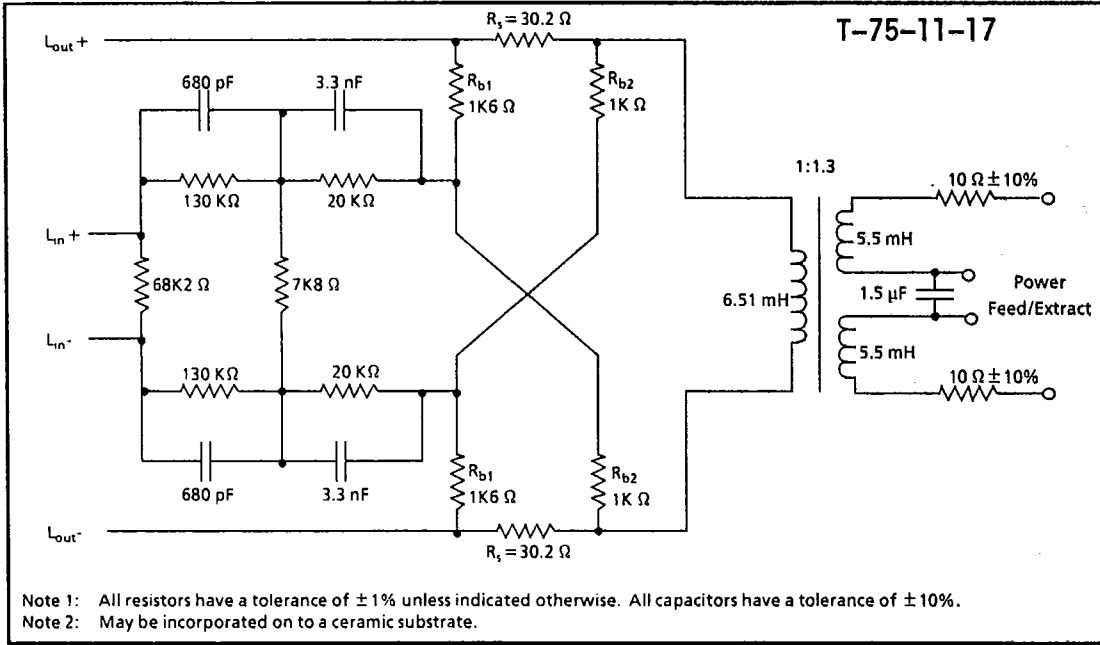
T-75-11-17

$L_{out}+$

$R_s = 30.2\ \Omega$

680 pF

3.3 nF

$R_{b1}$ 1K6 Ω

$R_{b2}$ 1K Ω

130 KΩ

20 KΩ

$L_{in}+$

68K2 Ω

7K8 Ω

$L_{in}-$

130 KΩ

20 KΩ

680 pF

3.3 nF

$R_{b1}$ 1K6 Ω

$R_{b2}$ 1K Ω

$L_{out}-$

$R_s = 30.2\ \Omega$

1:1.3

6.51 mH

10 Ω ± 10%

5.5 mH

1.5 µF

Power Feed/Extract

5.5 mH

10 Ω ± 10%

Note 1: All resistors have a tolerance of ± 1% unless indicated otherwise. All capacitors have a tolerance of ± 10%.
Note 2: May be incorporated on to a ceramic substrate.